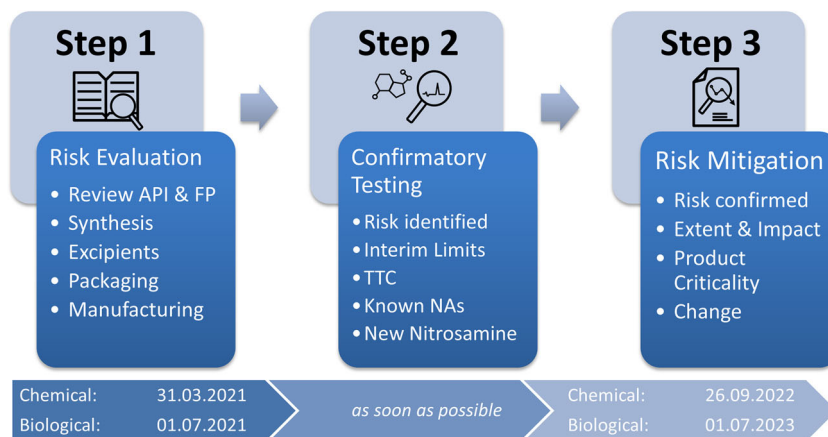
Step 1

Risk Evaluation

- Review API & FP
- Synthesis
- Excipients
- Packaging
- Manufacturing

Step 2

Confirmatory Testing

- Risk identified
- Interim Limits
- TTC
- Known NAs
- New Nitrosamine

Step 3

Risk Mitigation

- Risk confirmed
- Extent & Impact
- Product Criticality
- Change

Chemical: 31.03.2021
Biological: 01.07.2021

as soon as possible

Chemical: 26.09.2022
Biological: 01.07.2023